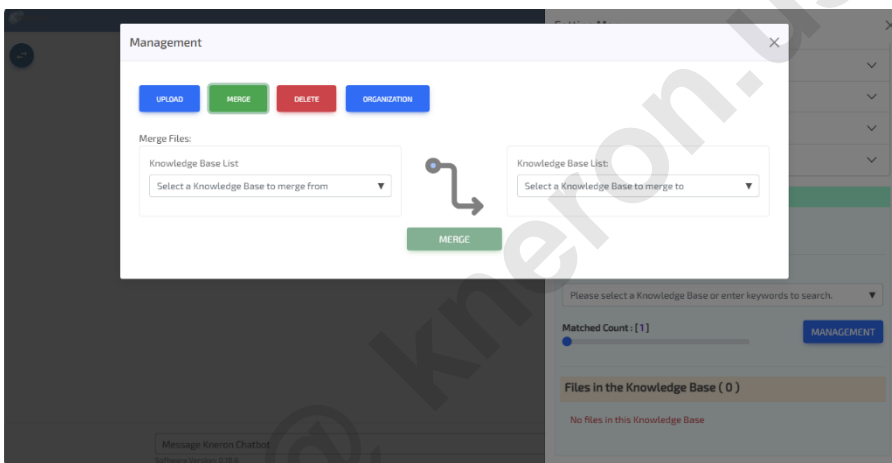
Management

UPLOAD MERGE DELETE ORGANIZATION

Merge Files:

Knowledge Base List

Select a Knowledge Base to merge from ▼

Knowledge Base List:

Select a Knowledge Base to merge to ▼

MERGE

Please select a Knowledge Base or enter keywords to search. ▼

Matched Count : [1]

MANAGEMENT

Files in the Knowledge Base ( 0 )

No files in this Knowledge Base

Message Kneron Chatbot

@ kneron.u